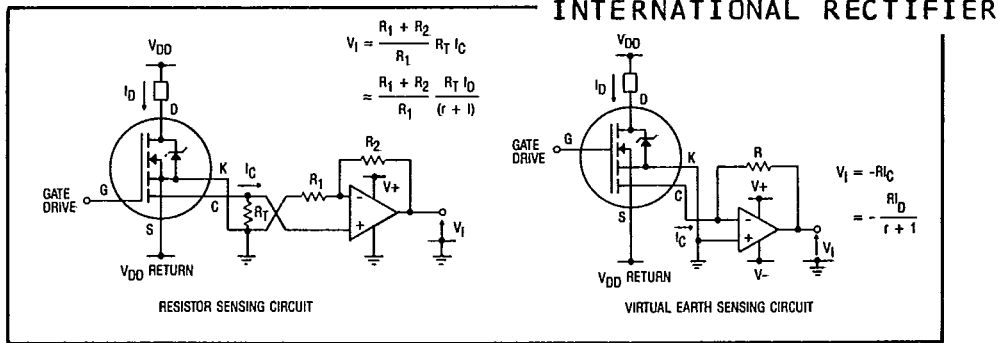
INTERNATIONAL RECTIFIER

$V_{DD}$

$I_D$

D

GATE DRIVE

G

K

C

S

$I_C$

$R_T$

$R_1$

$R_2$

V+

$V_I$

$V_{DD}$ RETURN

$V_I = \frac{R_1 + R_2}{R_1} R_T I_C$

$\approx \frac{R_1 + R_2}{R_1} \frac{R_T I_D}{(r + 1)}$

RESISTOR SENSING CIRCUIT

$V_{DD}$

$I_D$

D

GATE DRIVE

G

K

C

S

$I_C$

R

V+

V-

$V_I$

$V_{DD}$ RETURN

$V_I = -RI_C$

$= -\frac{RI_D}{r + 1}$

VIRTUAL EARTH SENSING CIRCUIT